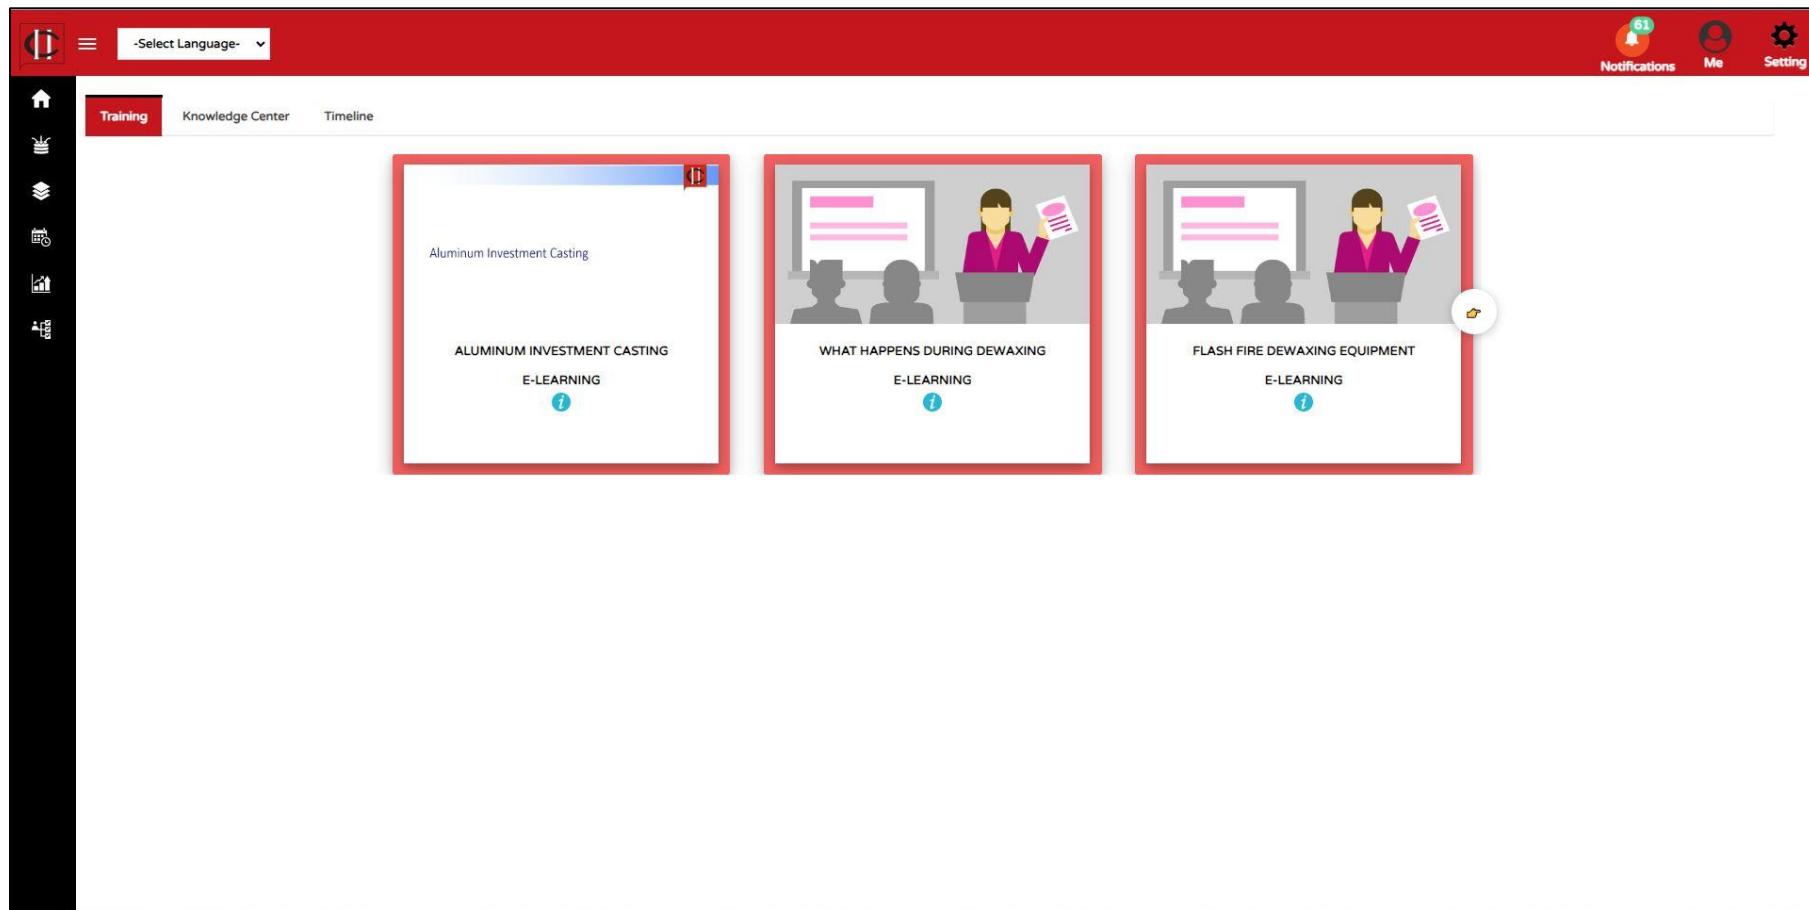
-Select Language-

61
Notifications
Me
Setting

Training
Knowledge Center
Timeline

Aluminum Investment Casting

ALUMINUM INVESTMENT CASTING
E-LEARNING

WHAT HAPPENS DURING DEWAXING
E-LEARNING

FLASH FIRE DEWAXING EQUIPMENT
E-LEARNING